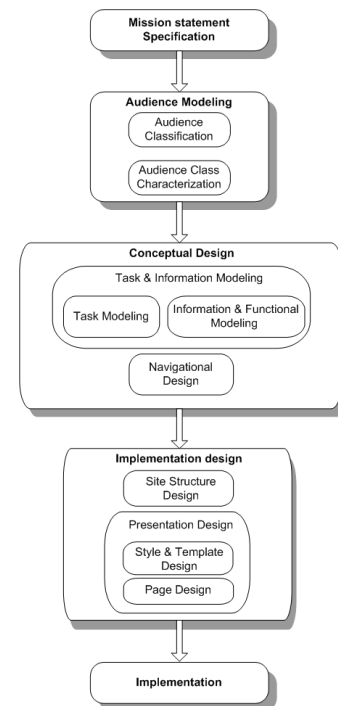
Mission statement Specification

Audience Modeling

Audience Classification

Audience Class Characterization

Conceptual Design

Task & Information Modeling

Task Modeling

Information & Functional Modeling

Navigational Design

Implementation design

Site Structure Design

Presentation Design

Style & Template Design

Page Design

Implementation